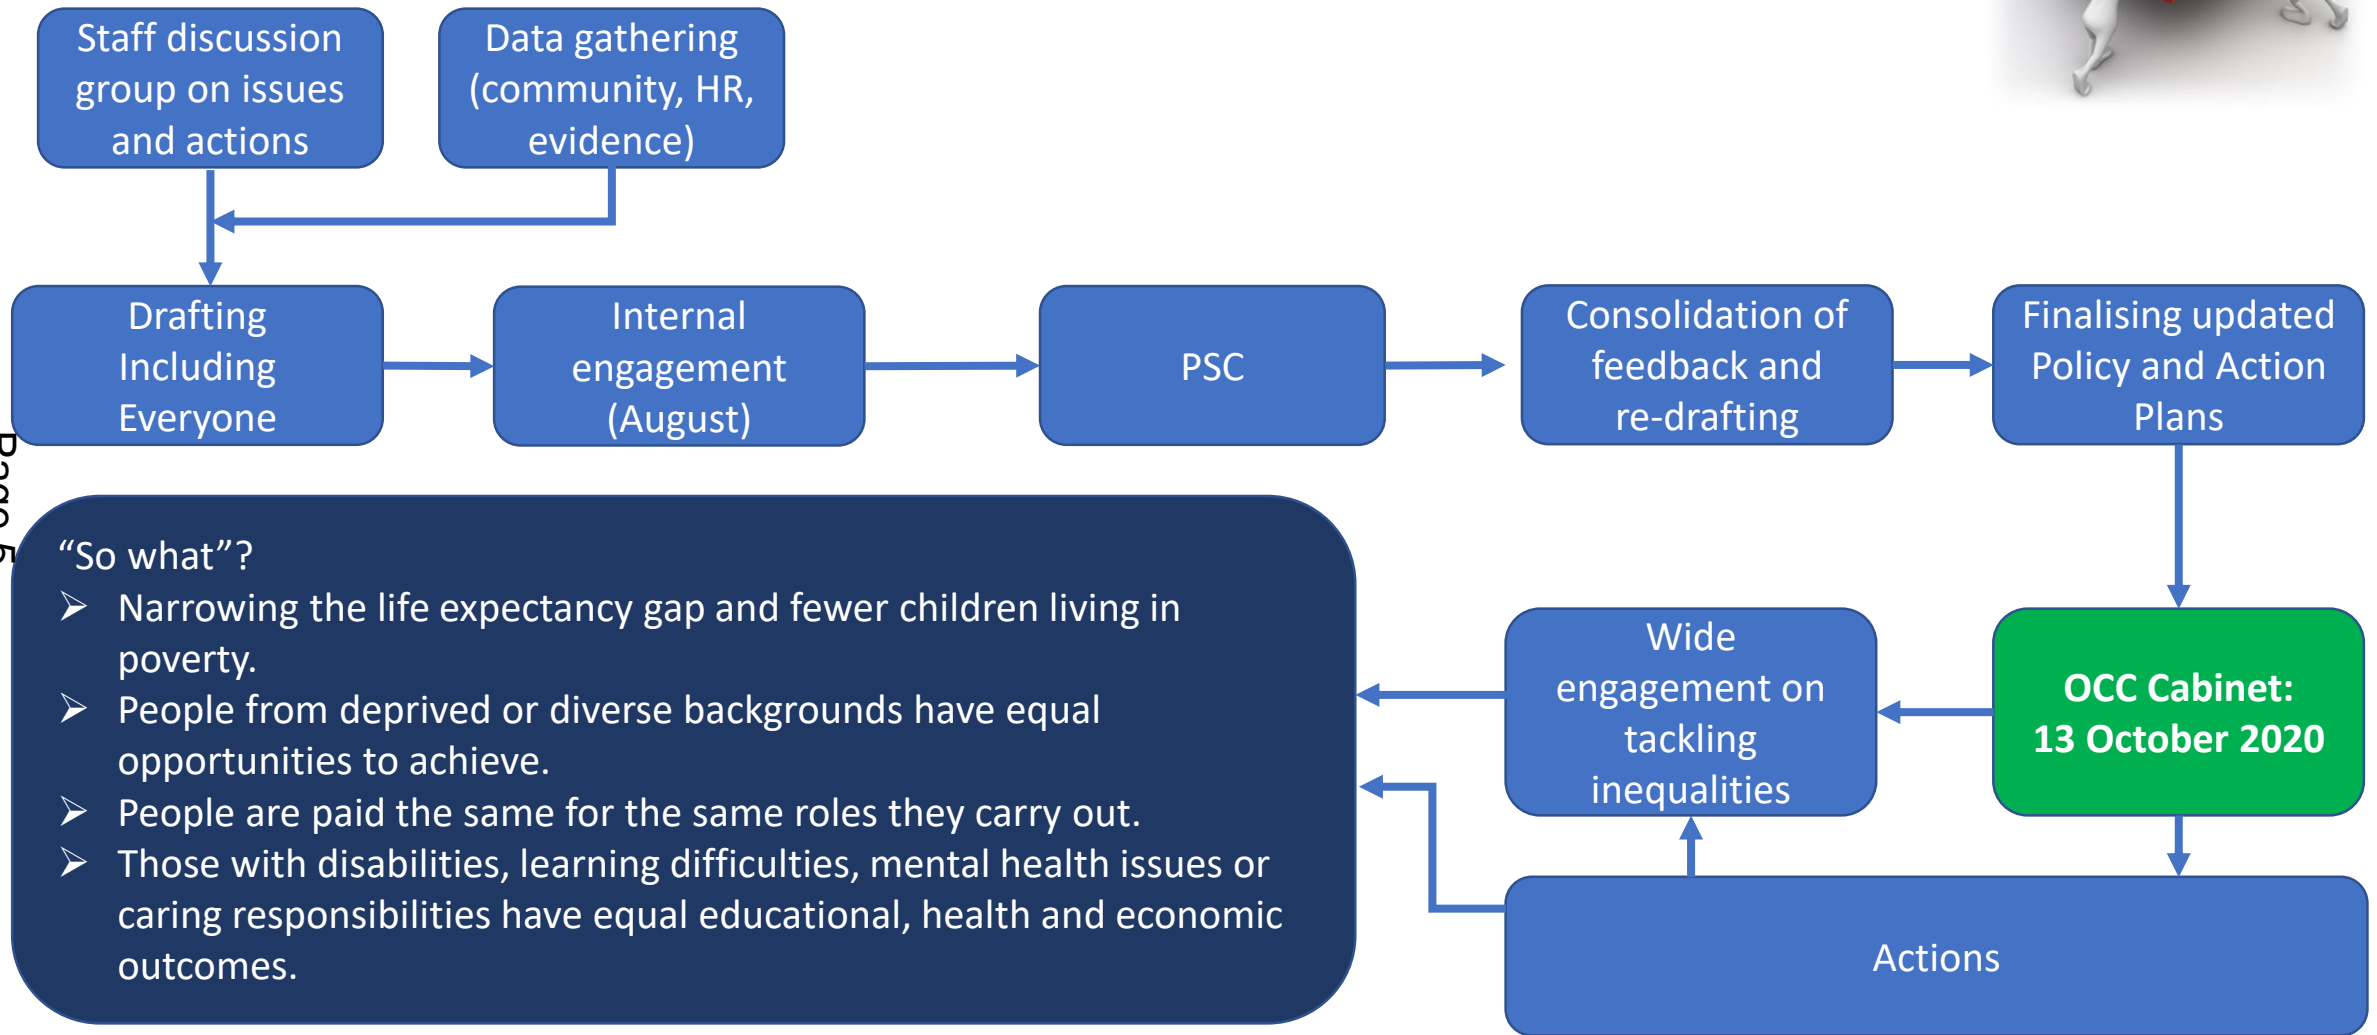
Staff discussion group on issues and actions

Data gathering (community, HR, evidence)

Drafting Including Everyone

Internal engagement (August)

PSC

Consolidation of feedback and re-drafting

Finalising updated Policy and Action Plans

Page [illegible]

“So what”?
➢ Narrowing the life expectancy gap and fewer children living in poverty.
➢ People from deprived or diverse backgrounds have equal opportunities to achieve.
➢ People are paid the same for the same roles they carry out.
➢ Those with disabilities, learning difficulties, mental health issues or caring responsibilities have equal educational, health and economic outcomes.

Wide engagement on tackling inequalities

OCC Cabinet: 13 October 2020

Actions